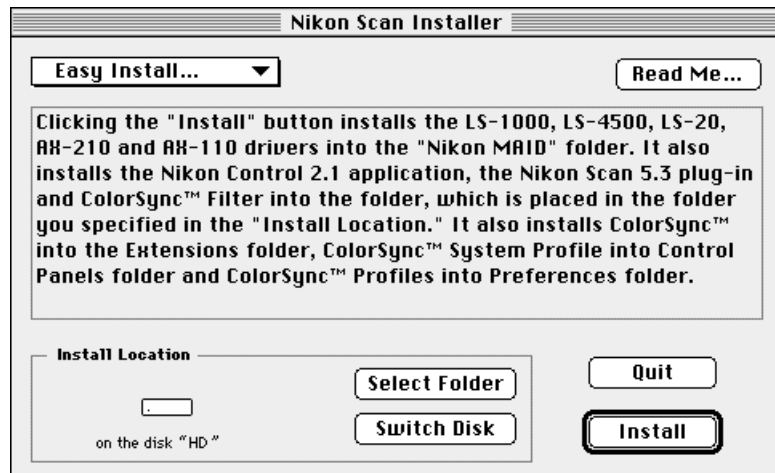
Nikon Scan Installer

Easy Install...

Read Me...

Clicking the "Install" button installs the LS-1000, LS-4500, LS-20, AX-210 and AX-110 drivers into the "Nikon MAID" folder. It also installs the Nikon Control 2.1 application, the Nikon Scan 5.3 plug-in and ColorSync™ Filter into the folder, which is placed in the folder you specified in the "Install Location." It also installs ColorSync™ into the Extensions folder, ColorSync™ System Profile into Control Panels folder and ColorSync™ Profiles into Preferences folder.

Install Location

on the disk "HD"

Select Folder

Switch Disk

Quit

Install